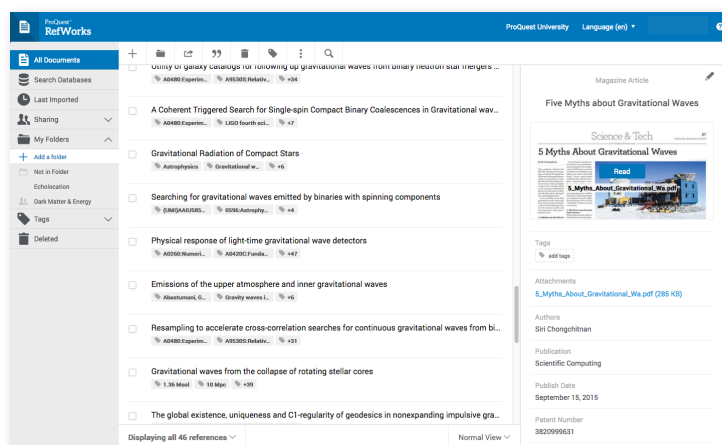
ProQuest RefWorks

ProQuest University Language (en) ▾

All Documents
Search Databases
Last Imported
Sharing
My Folders
Add a folder
Not in Folder
Echolocation
Dark Matter & Energy
Tags
Deleted

Utility of galaxy catalogs for following up gravitational waves from binary neutron star mergers ...
A0480:Experim... A9530S:Relativ... +34

A Coherent Triggered Search for Single-spin Compact Binary Coalescences in Gravitational wav...
A0480:Experim... LIGO fourth sci... +7

Gravitational Radiation of Compact Stars
Astrophysics Gravitational w... +6

Searching for gravitational waves emitted by binaries with spinning components
(UMI)AAIU585... 0596:Astrophy... +4

Physical response of light-time gravitational wave detectors
A0260:Numeri... A0420C:Funda... +47

Emissions of the upper atmosphere and inner gravitational waves
Abasturnani, G... Gravity waves i... +6

Resampling to accelerate cross-correlation searches for continuous gravitational waves from bi...
A0480:Experim... A9530S:Relativ... +31

Gravitational waves from the collapse of rotating stellar cores
1.36 Msol 10 Mpc +39

The global existence, uniqueness and C1-regularity of geodesics in nonexpanding impulsive gra...

Displaying all 46 references
Normal View

Magazine Article
Five Myths about Gravitational Waves
Science & Tech
5 Myths About Gravitational Waves
Read
5_Myths_About_Gravitational_Wa.pdf

Tags
add tags

Attachments
5_Myths_About_Gravitational_Wa.pdf (285 KB)

Authors
Siri Chongchitnan

Publication
Scientific Computing

Publish Date
September 15, 2015

Patent Number
3820999631